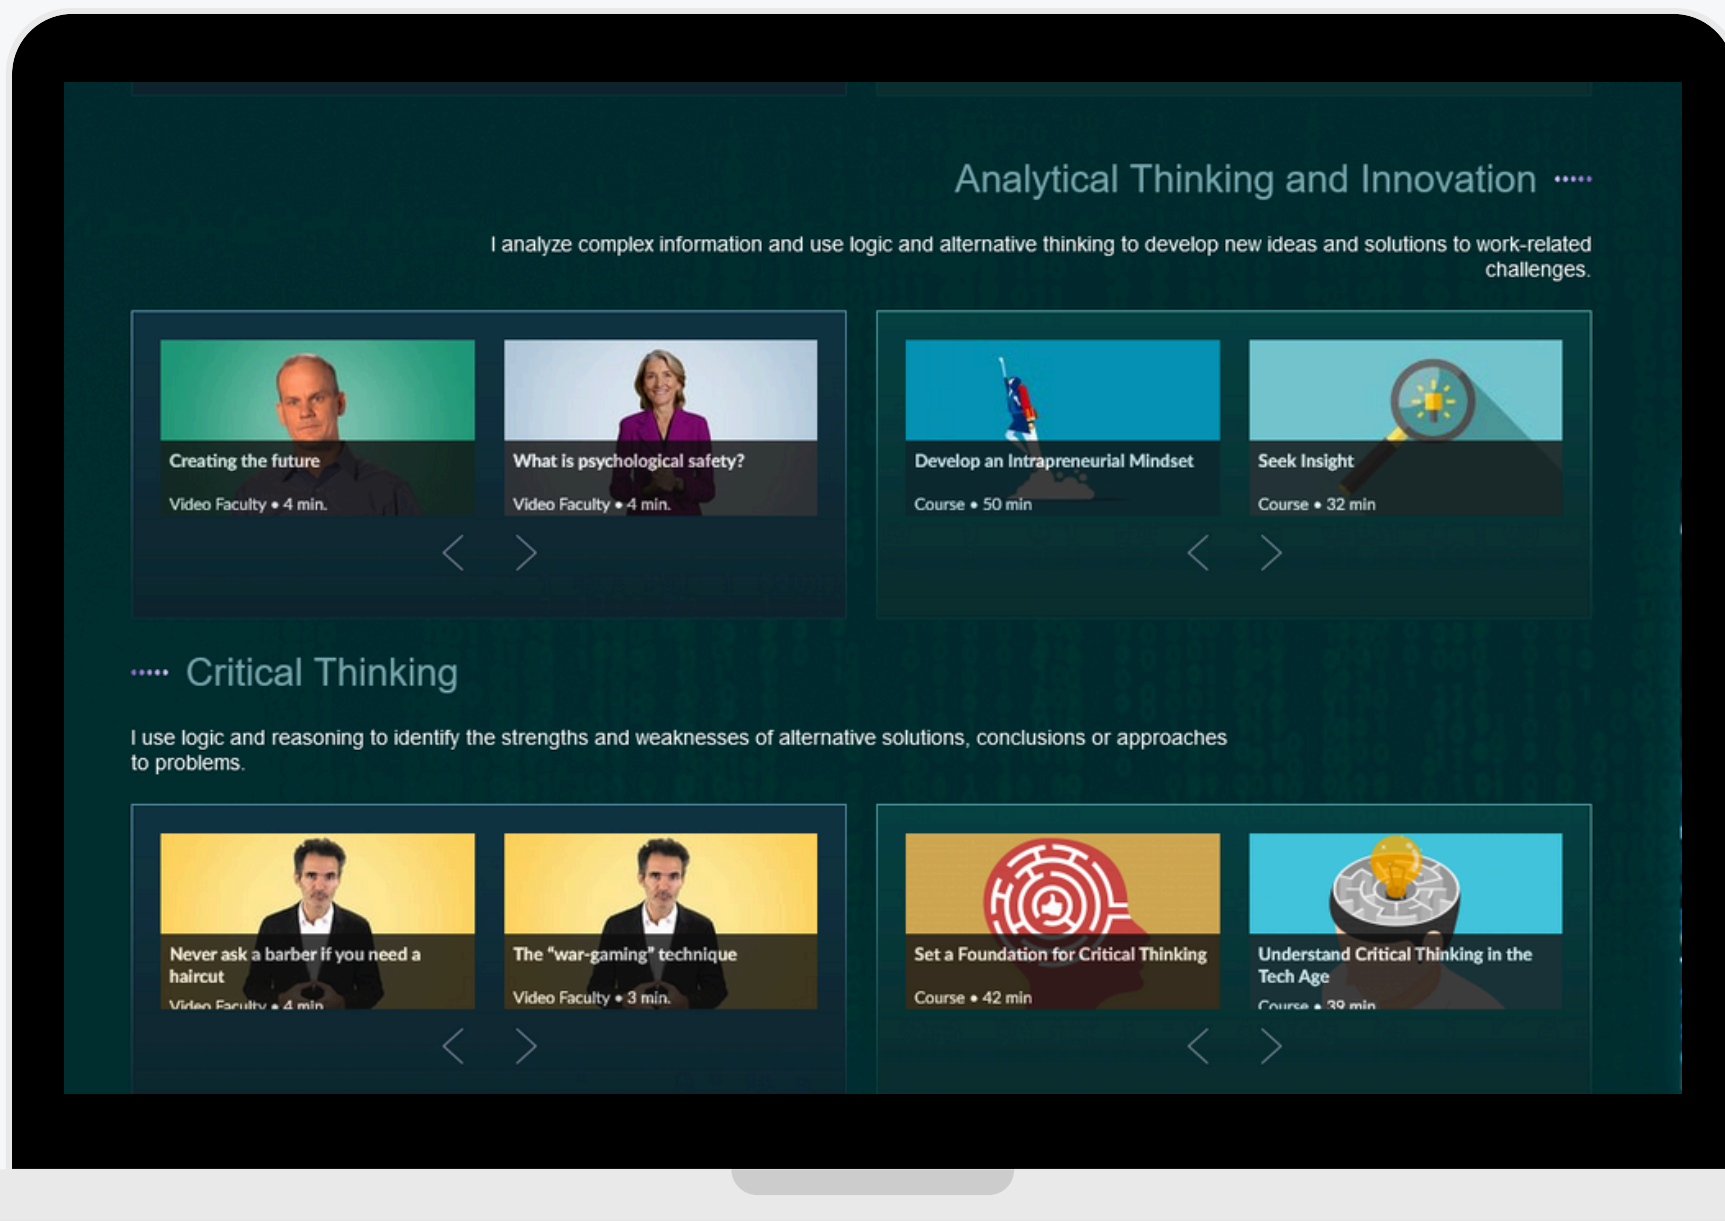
Analytical Thinking and Innovation

I analyze complex information and use logic and alternative thinking to develop new ideas and solutions to work-related challenges.

Creating the future
Video Faculty • 4 min.

What is psychological safety?
Video Faculty • 4 min.

Develop an Intrapreneurial Mindset
Course • 50 min

Seek Insight
Course • 32 min

Critical Thinking

I use logic and reasoning to identify the strengths and weaknesses of alternative solutions, conclusions or approaches to problems.

Never ask a barber if you need a haircut
Video Faculty • 4 min

The "war-gaming" technique
Video Faculty • 3 min.

Set a Foundation for Critical Thinking
Course • 42 min

Understand Critical Thinking in the Tech Age
Course • 39 min